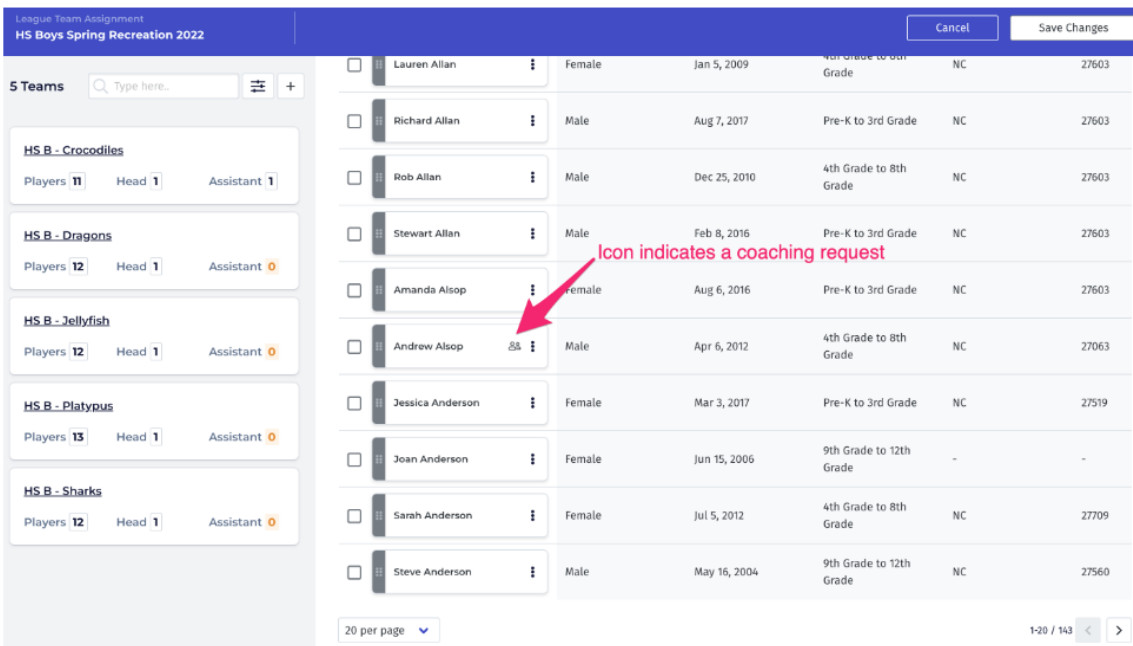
League Team Assignment
HS Boys Spring Recreation 2022

Cancel
Save Changes

5 Teams
Type here..
+

HS B - Crocodiles
Players 11 Head 1 Assistant 1

HS B - Dragons
Players 12 Head 1 Assistant 0

HS B - Jellyfish
Players 12 Head 1 Assistant 0

HS B - Platypus
Players 13 Head 1 Assistant 0

HS B - Sharks
Players 12 Head 1 Assistant 0

| Name | Gender | Date of Birth | Grade | State | Zip |
|---|---|---|---|---|---|
| Lauren Allan | Female | Jan 5, 2009 | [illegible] Grade | NC | 27603 |
| Richard Allan | Male | Aug 7, 2017 | Pre-K to 3rd Grade | NC | 27603 |
| Rob Allan | Male | Dec 25, 2010 | 4th Grade to 8th Grade | NC | 27603 |
| Stewart Allan | Male | Feb 8, 2016 | Pre-K to 3rd Grade | NC | 27603 |
| Amanda Alsop | Female | Aug 6, 2016 | Pre-K to 3rd Grade | NC | 27603 |
| Andrew Alsop | Male | Apr 6, 2012 | 4th Grade to 8th Grade | NC | 27063 |
| Jessica Anderson | Female | Mar 3, 2017 | Pre-K to 3rd Grade | NC | 27519 |
| Joan Anderson | Female | Jun 15, 2006 | 9th Grade to 12th Grade | - | - |
| Sarah Anderson | Female | Jul 5, 2012 | 4th Grade to 8th Grade | NC | 27709 |
| Steve Anderson | Male | May 16, 2004 | 9th Grade to 12th Grade | NC | 27560 |

Icon indicates a coaching request

20 per page
1-20 / 143